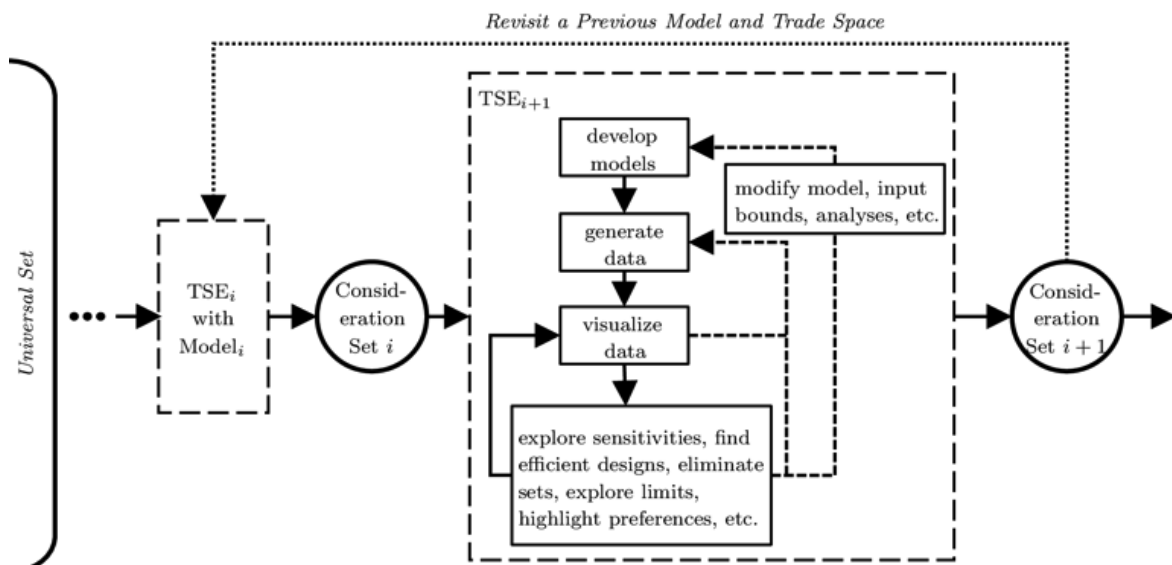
Revisit a Previous Model and Trade Space

Universal Set

TSE$_i$ with Model$_i$

Consideration Set $i$

TSE$_{i+1}$

develop models

generate data

visualize data

explore sensitivities, find efficient designs, eliminate sets, explore limits, highlight preferences, etc.

modify model, input bounds, analyses, etc.

Consideration Set $i+1$